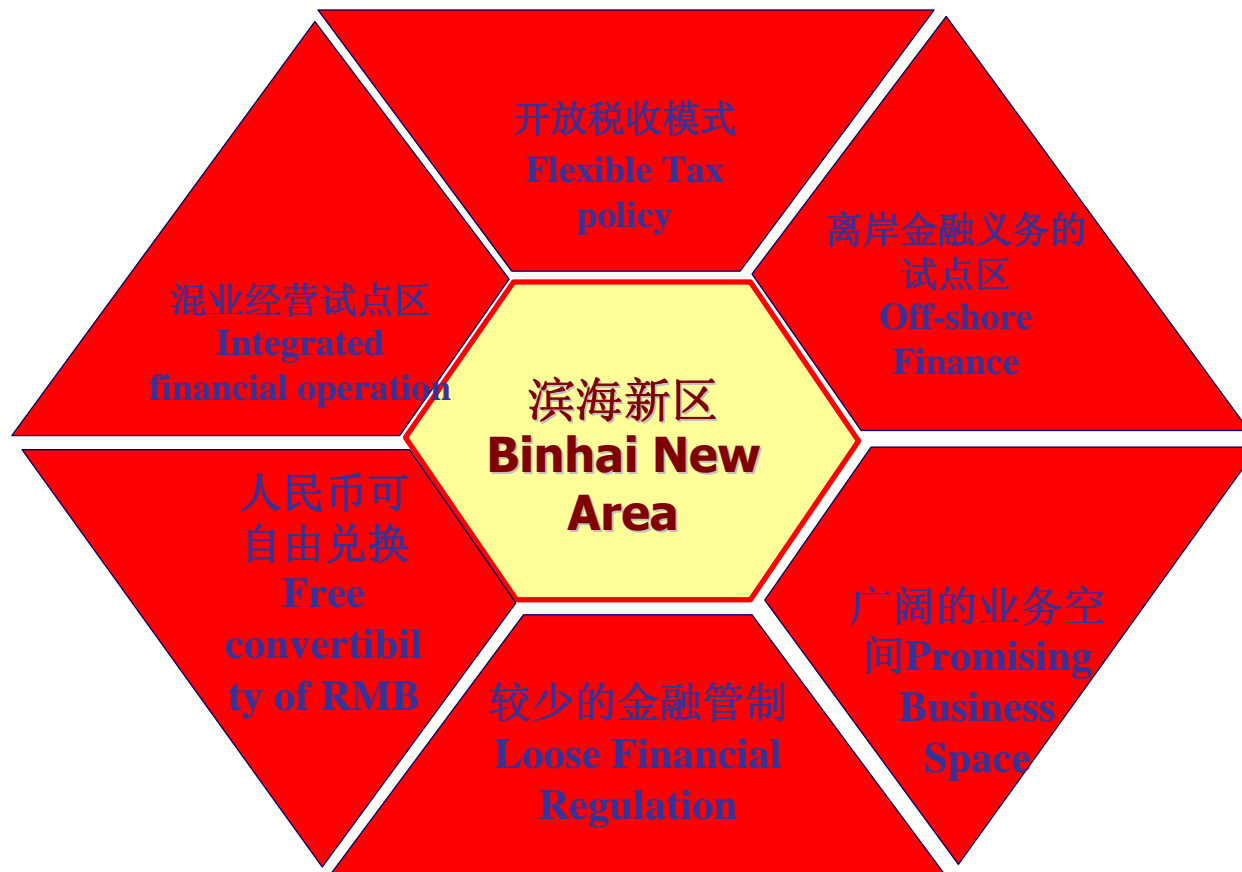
开放税收模式
Flexible Tax policy

混业经营试点区
Integrated financial operation

离岸金融义务的试点区
Off-shore Finance

滨海新区
Binhai New Area

人民币可自由兑换
Free convertibility of RMB

广阔的业务空间Promising Business Space

较少的金融管制
Loose Financial Regulation